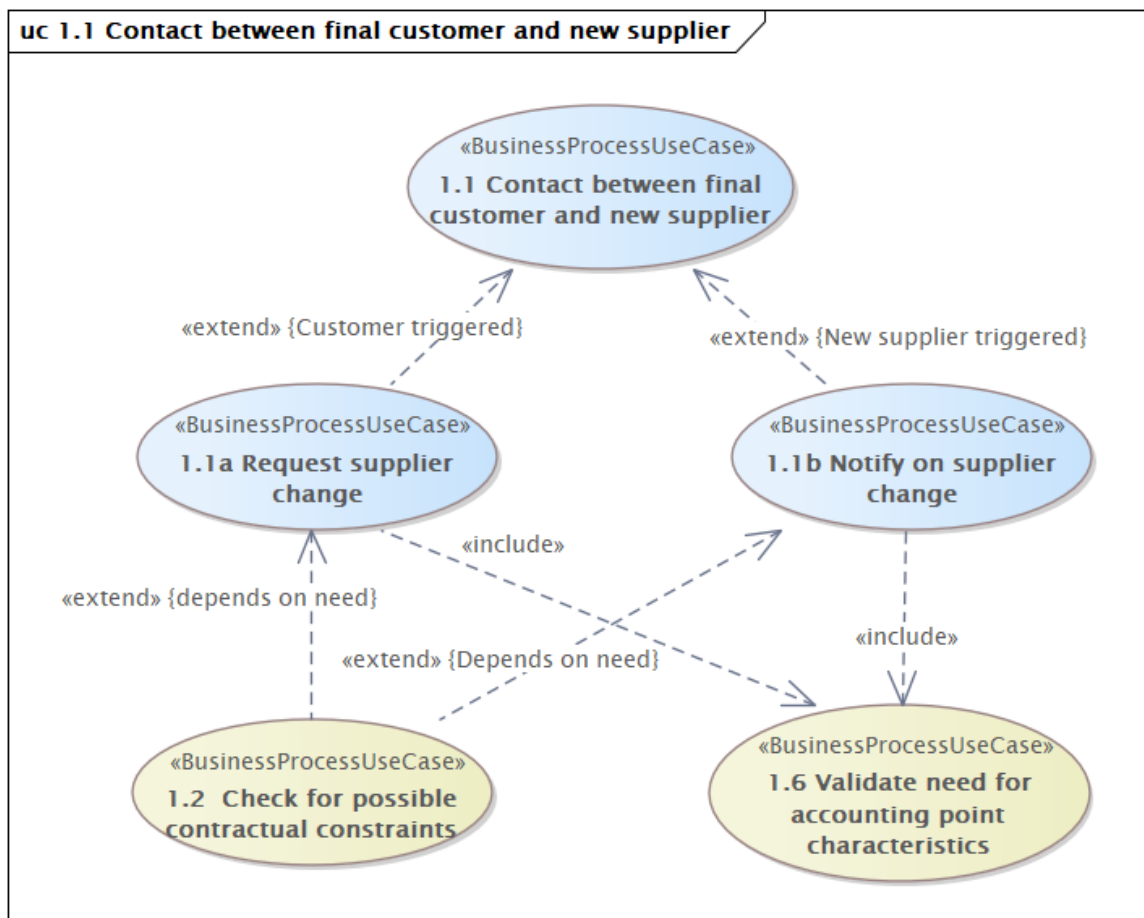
uc 1.1 Contact between final customer and new supplier

«BusinessProcessUseCase»
1.1 Contact between final customer and new supplier

«extend» {Customer triggered}

«extend» {New supplier triggered}

«BusinessProcessUseCase»
1.1a Request supplier change

«BusinessProcessUseCase»
1.1b Notify on supplier change

«include»

«extend» {depends on need}

«include»

«extend» {Depends on need}

«BusinessProcessUseCase»
1.2 Check for possible contractual constraints

«BusinessProcessUseCase»
1.6 Validate need for accounting point characteristics